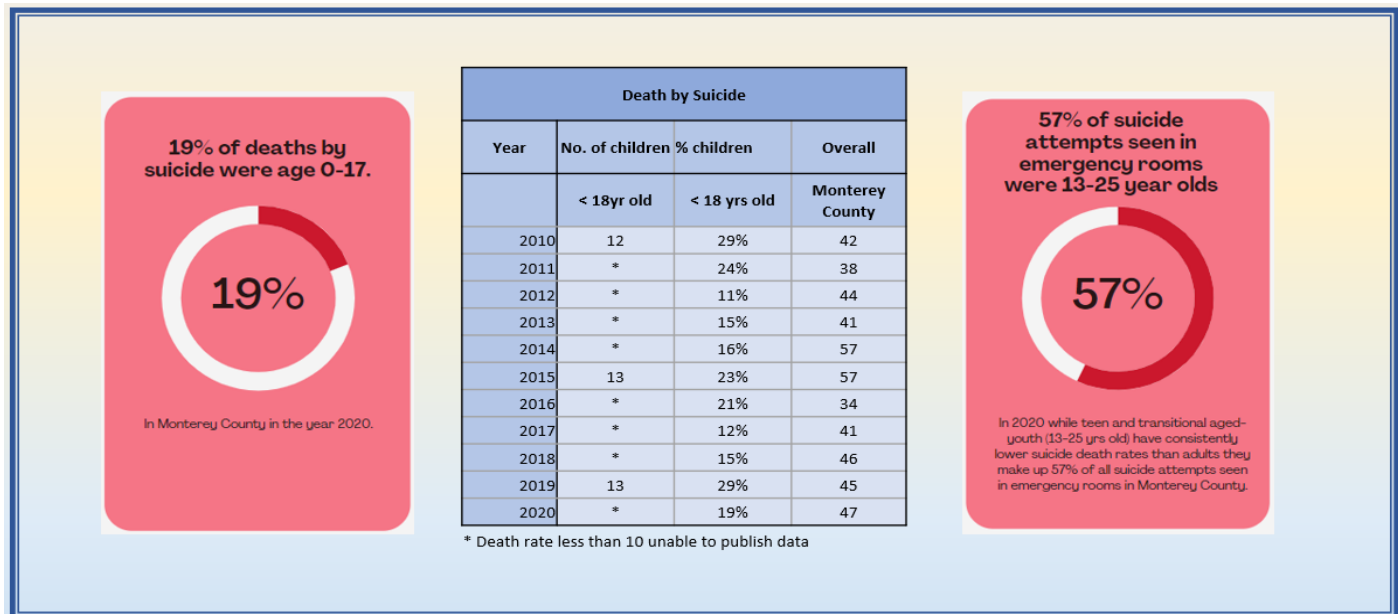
19% of deaths by suicide were age 0-17.

19%

In Monterey County in the year 2020.

| Death by Suicide | | | |
|---|---|---|---|
| Year | No. of children | % children | Overall |
| | < 18yr old | < 18 yrs old | Monterey County |
| 2010 | 12 | 29% | 42 |
| 2011 | * | 24% | 38 |
| 2012 | * | 11% | 44 |
| 2013 | * | 15% | 41 |
| 2014 | * | 16% | 57 |
| 2015 | 13 | 23% | 57 |
| 2016 | * | 21% | 34 |
| 2017 | * | 12% | 41 |
| 2018 | * | 15% | 46 |
| 2019 | 13 | 29% | 45 |
| 2020 | * | 19% | 47 |

* Death rate less than 10 unable to publish data

57% of suicide attempts seen in emergency rooms were 13-25 year olds

57%

In 2020 while teen and transitional aged-youth (13-25 yrs old) have consistently lower suicide death rates than adults they make up 57% of all suicide attempts seen in emergency rooms in Monterey County.